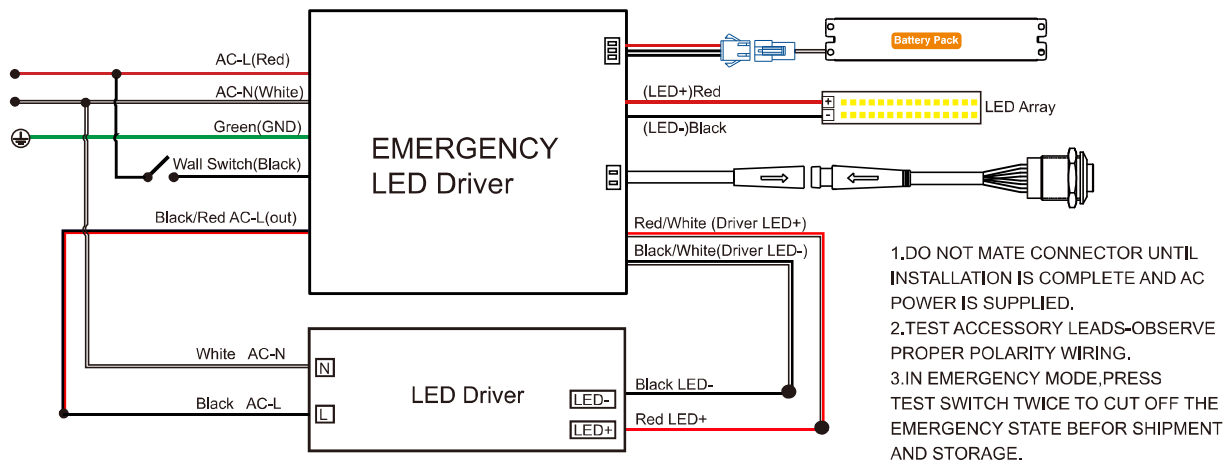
AC-L(Red)
AC-N(White)
Green(GND)
Wall Switch(Black)
Black/Red AC-L(out)

EMERGENCY
LED Driver

Battery Pack

(LED+)Red
(LED-)Black
+
-
LED Array

Red/White (Driver LED+)
Black/White(Driver LED-)

White AC-N
N
Black AC-L
L
LED Driver
LED-
LED+
Black LED-
Red LED+

1.DO NOT MATE CONNECTOR UNTIL INSTALLATION IS COMPLETE AND AC POWER IS SUPPLIED.
2.TEST ACCESSORY LEADS-OBSERVE PROPER POLARITY WIRING.
3.IN EMERGENCY MODE,PRESS TEST SWITCH TWICE TO CUT OFF THE EMERGENCY STATE BEFOR SHIPMENT AND STORAGE.